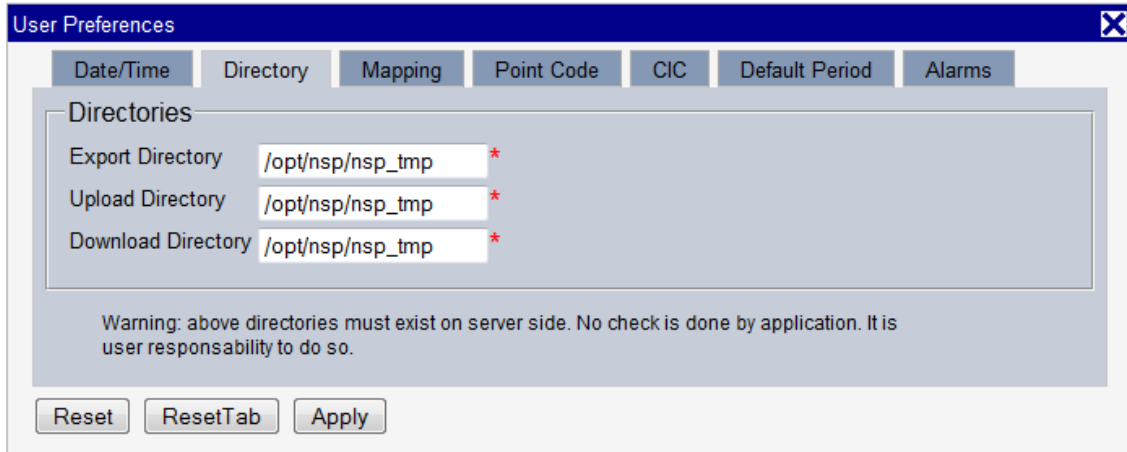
User Preferences

Date/Time Directory Mapping Point Code CIC Default Period Alarms

Directories

Export Directory /opt/nsp/nsp_tmp *

Upload Directory /opt/nsp/nsp_tmp *

Download Directory /opt/nsp/nsp_tmp *

Warning: above directories must exist on server side. No check is done by application. It is user responsability to do so.

Reset ResetTab Apply